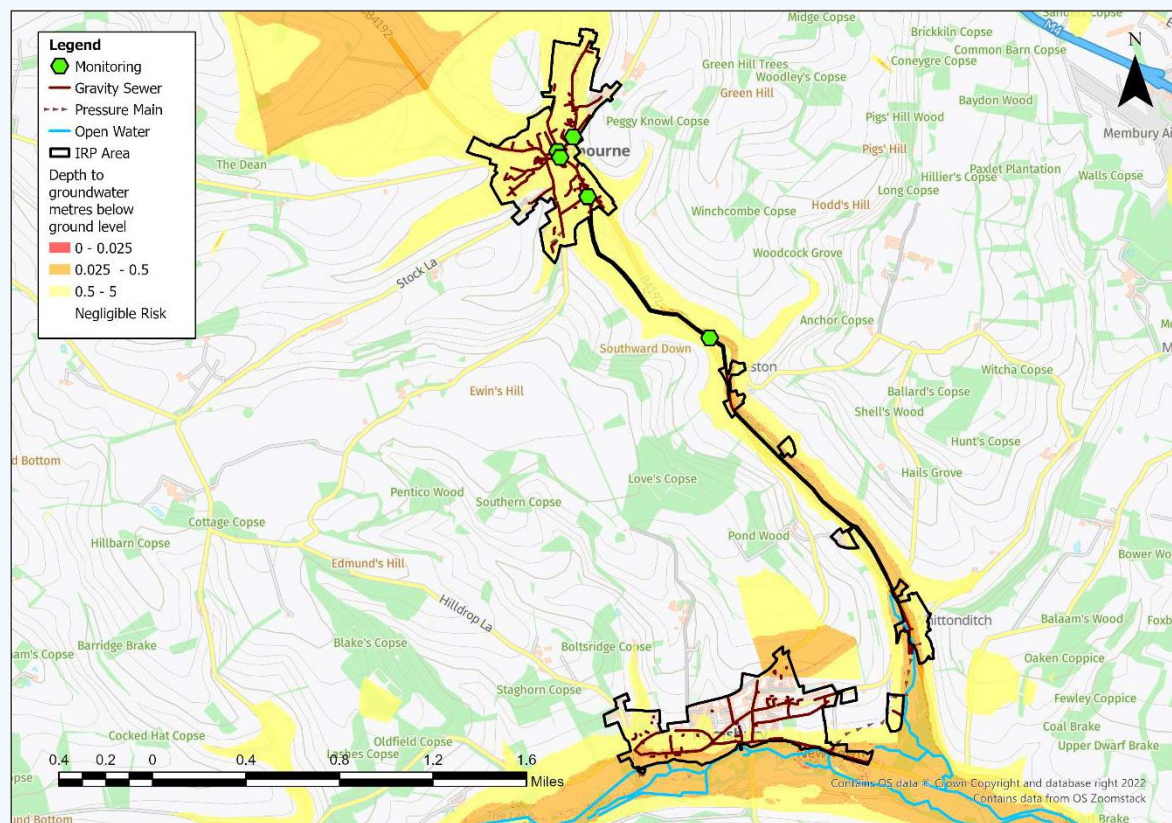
Legend
Monitoring
Gravity Sewer
Pressure Main
Open Water
IRP Area
Depth to groundwater metres below ground level
0 - 0.025
0.025 - 0.5
0.5 - 5
Negligible Risk

B4192
M4
N
Midge Copse
Brickkiln Copse
Common Barn Copse
Coneygre Copse
Green Hill Trees
Woodley's Copse
Green Hill
Baydon Wood
Membury Ai
Peggy Knowl Copse
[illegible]ourne
Pigs' Hill Wood
Pigs' Hill
Hillier's Copse
Paxlet Plantation
Walls Copse
The Dean
Long Copse
Winchcombe Copse
Hodd's Hill
Woodcock Grove
Stock La
B4192
Anchor Copse
Southward Down
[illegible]ston
Witcha Copse
Ewin's Hill
Ballard's Copse
Shell's Wood
Hunt's Copse
Hails Grove
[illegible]d Bottom
Pentico Wood
Love's Copse
Southern Copse
Cottage Copse
Pond Wood
Hillbarn Copse
Bower Wo
Edmund's Hill
Hilldrop La
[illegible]ittonditch
Balaam's Wood
Foxb
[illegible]am's Copse
Barridge Brake
Blake's Copse
Boltsridge Copse
Oaken Coppice
Staghorn Copse
Fewley Coppice
Cocked Hat Copse
Coal Brake
Oldfield Copse
Upper Dwarf Brake
Lashes Copse
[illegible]pse
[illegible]nd Bottom
Brake
0.4 0.2 0 0.4 0.8 1.2 1.6
Miles
Contains OS data © Crown Copyright and database right 2022
Contains data from OS Zoomstack